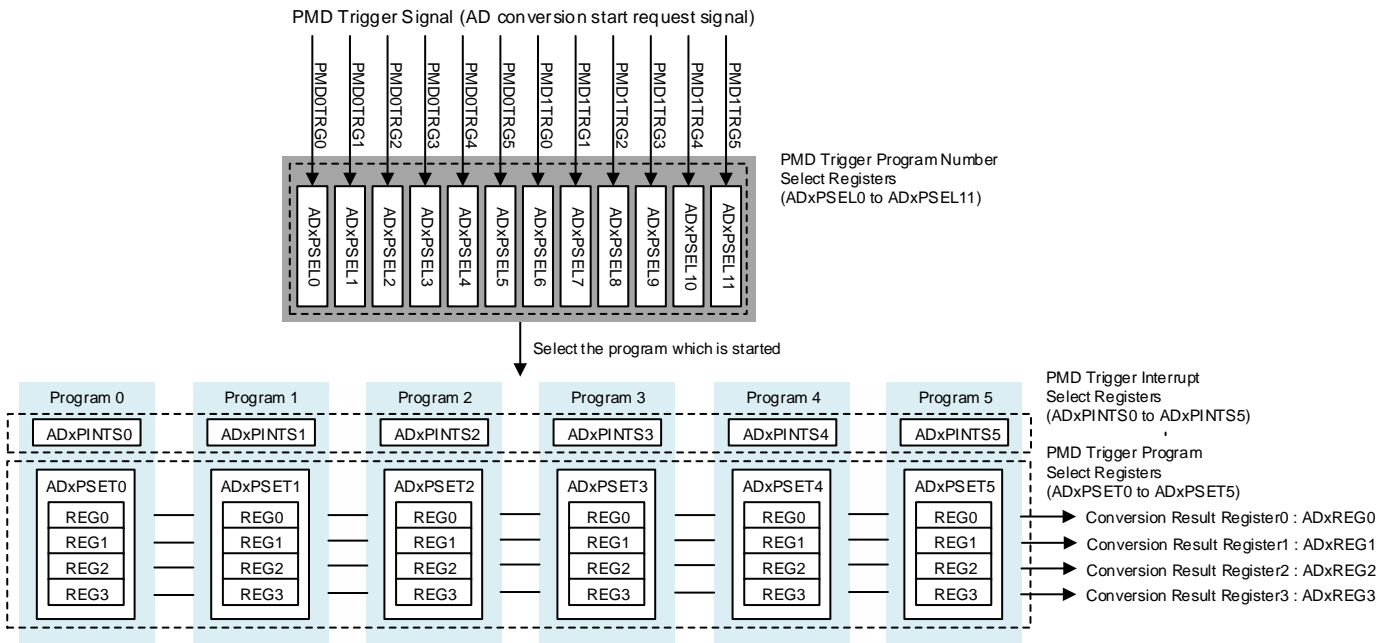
PMD Trigger Signal (AD conversion start request signal)

PMD0TRG0
PMD0TRG1
PMD0TRG2
PMD0TRG3
PMD0TRG4
PMD0TRG5
PMD1TRG0
PMD1TRG1
PMD1TRG2
PMD1TRG3
PMD1TRG4
PMD1TRG5

ADxPSEL0
ADxPSEL1
ADxPSEL2
ADxPSEL3
ADxPSEL4
ADxPSEL5
ADxPSEL6
ADxPSEL7
ADxPSEL8
ADxPSEL9
ADxPSEL10
ADxPSEL11

PMD Trigger Program Number Select Registers (ADxPSEL0 to ADxPSEL11)

Select the program which is started

Program 0
Program 1
Program 2
Program 3
Program 4
Program 5

PMD Trigger Interrupt Select Registers (ADxPINTS0 to ADxPINTS5)

ADxPINTS0
ADxPINTS1
ADxPINTS2
ADxPINTS3
ADxPINTS4
ADxPINTS5

PMD Trigger Program Select Registers (ADxPSET0 to ADxPSET5)

ADxPSET0
REG0
REG1
REG2
REG3

ADxPSET1
REG0
REG1
REG2
REG3

ADxPSET2
REG0
REG1
REG2
REG3

ADxPSET3
REG0
REG1
REG2
REG3

ADxPSET4
REG0
REG1
REG2
REG3

ADxPSET5
REG0
REG1
REG2
REG3

Conversion Result Register0 : ADxREG0
Conversion Result Register1 : ADxREG1
Conversion Result Register2 : ADxREG2
Conversion Result Register3 : ADxREG3